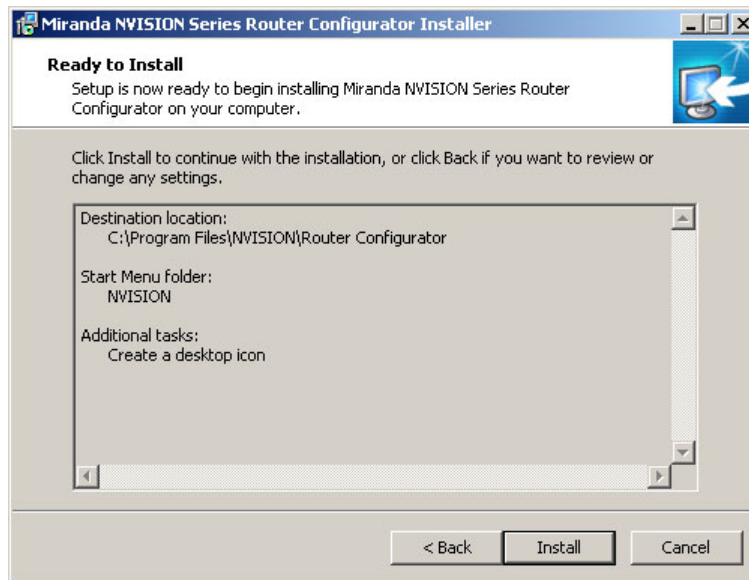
Miranda NVISION Series Router Configurator Installer

**Ready to Install**
Setup is now ready to begin installing Miranda NVISION Series Router Configurator on your computer.

Click Install to continue with the installation, or click Back if you want to review or change any settings.

Destination location:
C:\Program Files\NVISION\Router Configurator

Start Menu folder:
NVISION

Additional tasks:
Create a desktop icon

< Back
Install
Cancel